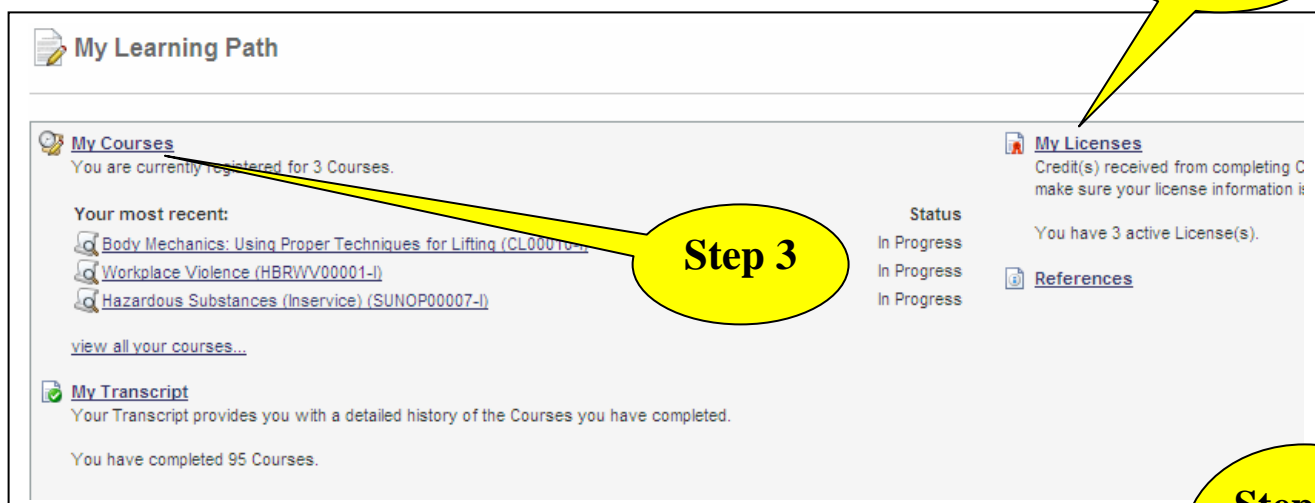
My Learning Path

My Courses
You are currently registered for 3 Courses.

Your most recent:

| | Status |
|---|---|
| Body Mechanics: Using Proper Techniques for Lifting (CL00010-I) | In Progress |
| Workplace Violence (HBRWV00001-I) | In Progress |
| Hazardous Substances (Inservice) (SUNOP00007-I) | In Progress |

view all your courses...

Step 3

My Transcript
Your Transcript provides you with a detailed history of the Courses you have completed.

You have completed 95 Courses.

My Licenses
Credit(s) received from completing C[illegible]
make sure your license information i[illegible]

You have 3 active License(s).

References

Step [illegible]